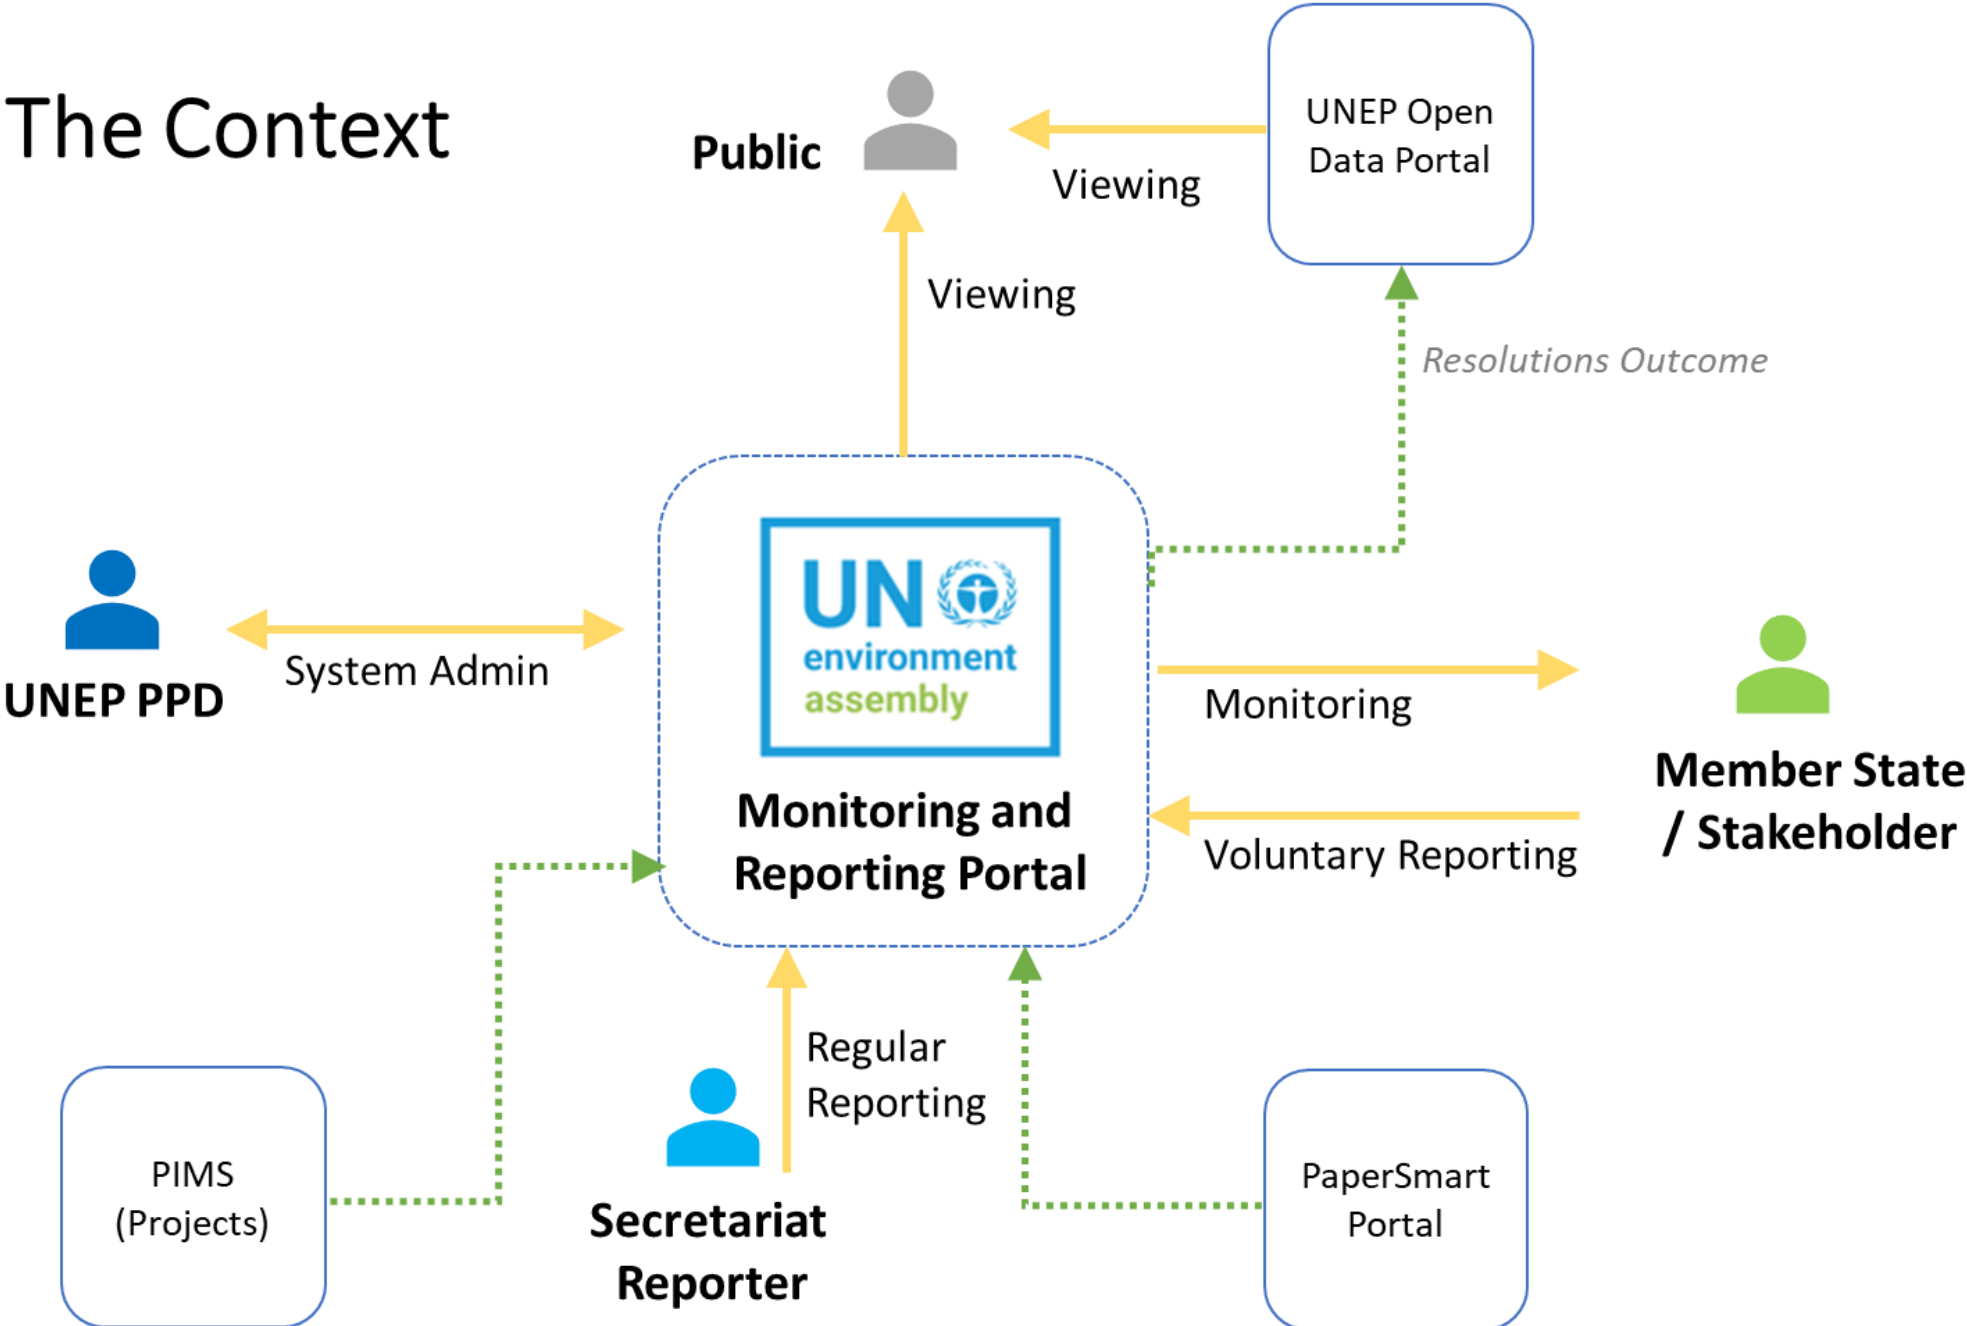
The Context

Public

Viewing

UNEP Open Data Portal

Viewing

Resolutions Outcome

UNEP PPD

System Admin

UN environment assembly

Monitoring and Reporting Portal

Monitoring

Member State / Stakeholder

Voluntary Reporting

Regular Reporting

PIMS (Projects)

Secretariat Reporter

PaperSmart Portal